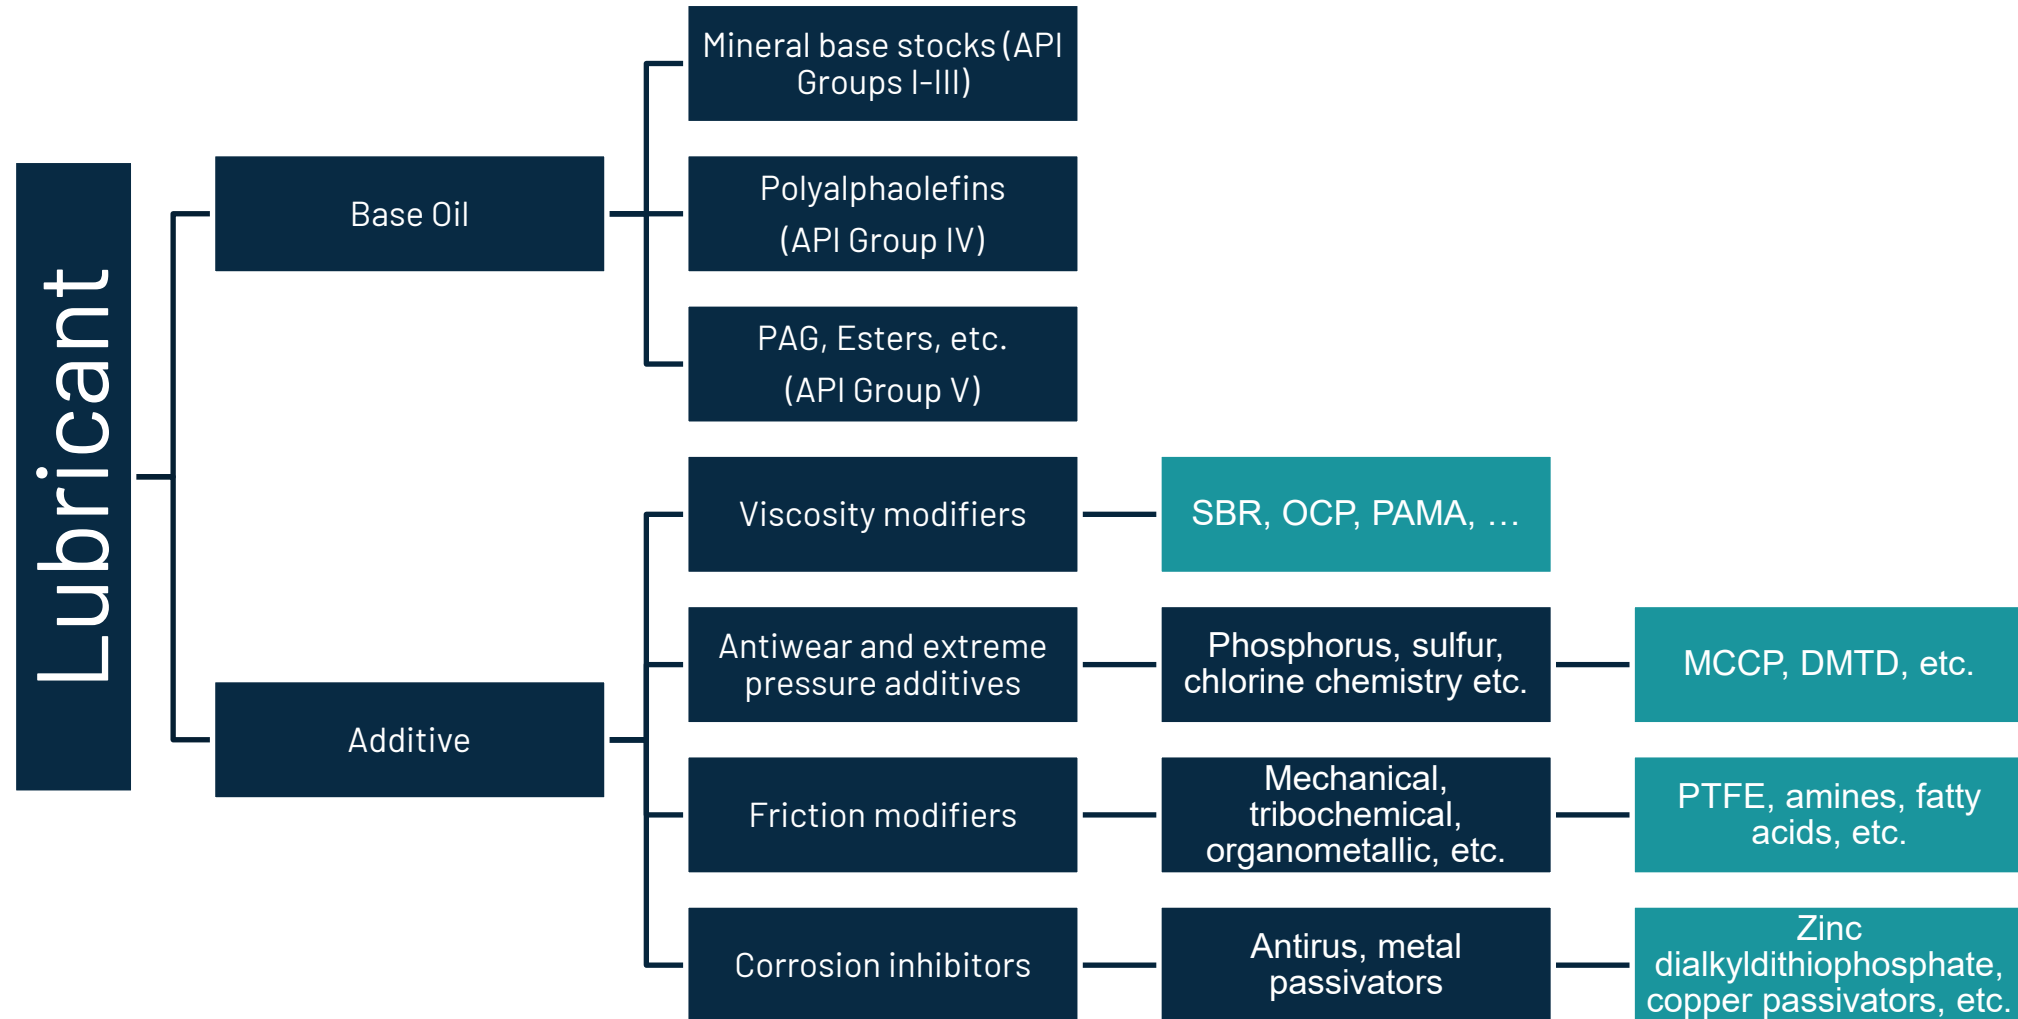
Lubricant

Base Oil

Mineral base stocks (API Groups I-III)

Polyalphaolefins (API Group IV)

PAG, Esters, etc. (API Group V)

Additive

Viscosity modifiers

SBR, OCP, PAMA, …

Antiwear and extreme pressure additives

Phosphorus, sulfur, chlorine chemistry etc.

MCCP, DMTD, etc.

Friction modifiers

Mechanical, tribochemical, organometallic, etc.

PTFE, amines, fatty acids, etc.

Corrosion inhibitors

Antirus, metal passivators

Zinc dialkyldithiophosphate, copper passivators, etc.